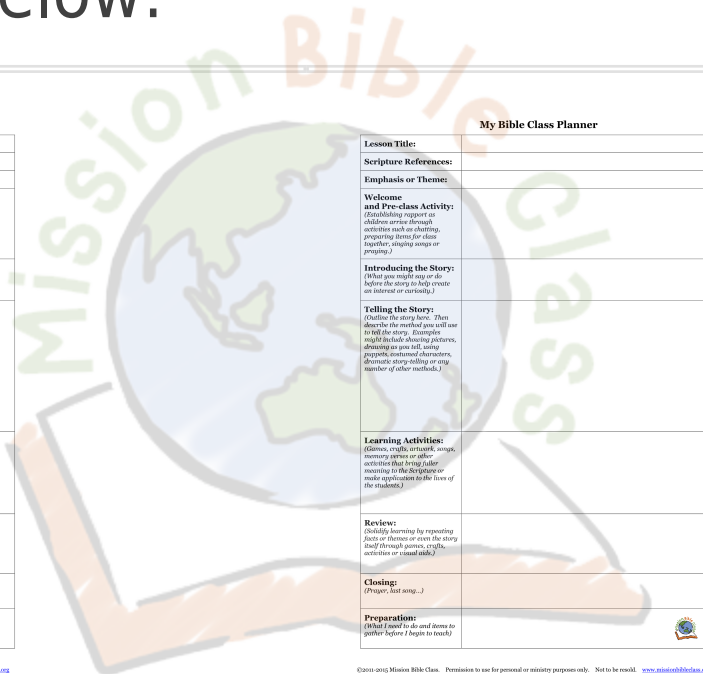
elow.

Mission Bible Class

My Bible Class Planner

| | |
|---|---|
| **Lesson Title:** | |
| **Scripture References:** | |
| **Emphasis or Theme:** | |
| **Welcome and Pre-class Activity:** (Establishing rapport as children arrive through activities such as chatting, preparing items for class together, singing songs or praying.) | |
| **Introducing the Story:** (What you might say or do before the story to help create an interest or curiosity.) | |
| **Telling the Story:** (Outline the story here. Then describe the method you will use to tell the story. Examples might include showing pictures, drawing as you tell, using puppets, costumed characters, dramatic story-telling or any number of other methods.) | |
| **Learning Activities:** (Games, crafts, artwork, songs, memory verses or other activities that bring fuller meaning to the Scripture or make application to the lives of the students.) | |
| **Review:** (Solidify learning by repeating facts or themes or even the story itself through games, crafts, activities or visual aids.) | |
| **Closing:** (Prayer, last song...) | |
| **Preparation:** (What I need to do and items to gather before I begin to teach) | |

.org

©2011-2015 Mission Bible Class. Permission to use for personal or ministry purposes only. Not to be resold. www.missionbibleclass.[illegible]